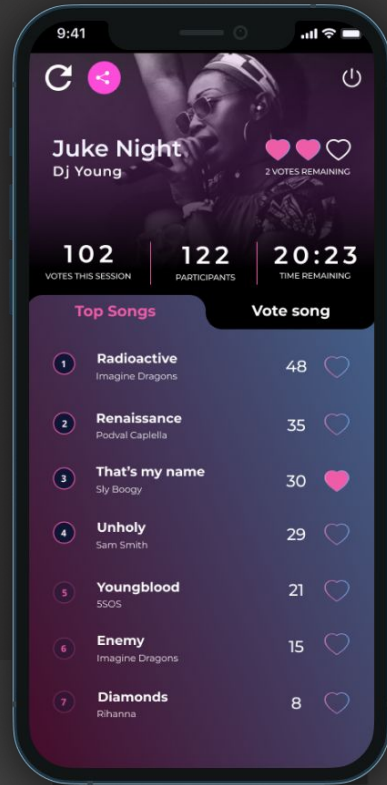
9:41

Juke Night
Dj Young

2 VOTES REMAINING

102
VOTES THIS SESSION

122
PARTICIPANTS

20:23
TIME REMAINING

Top Songs

Vote song

1
Radioactive
Imagine Dragons
48

2
Renaissance
Podval Caplella
35

3
That's my name
Sly Boogy
30

4
Unholy
Sam Smith
29

5
Youngblood
5SOS
21

6
Enemy
Imagine Dragons
15

7
Diamonds
Rihanna
8